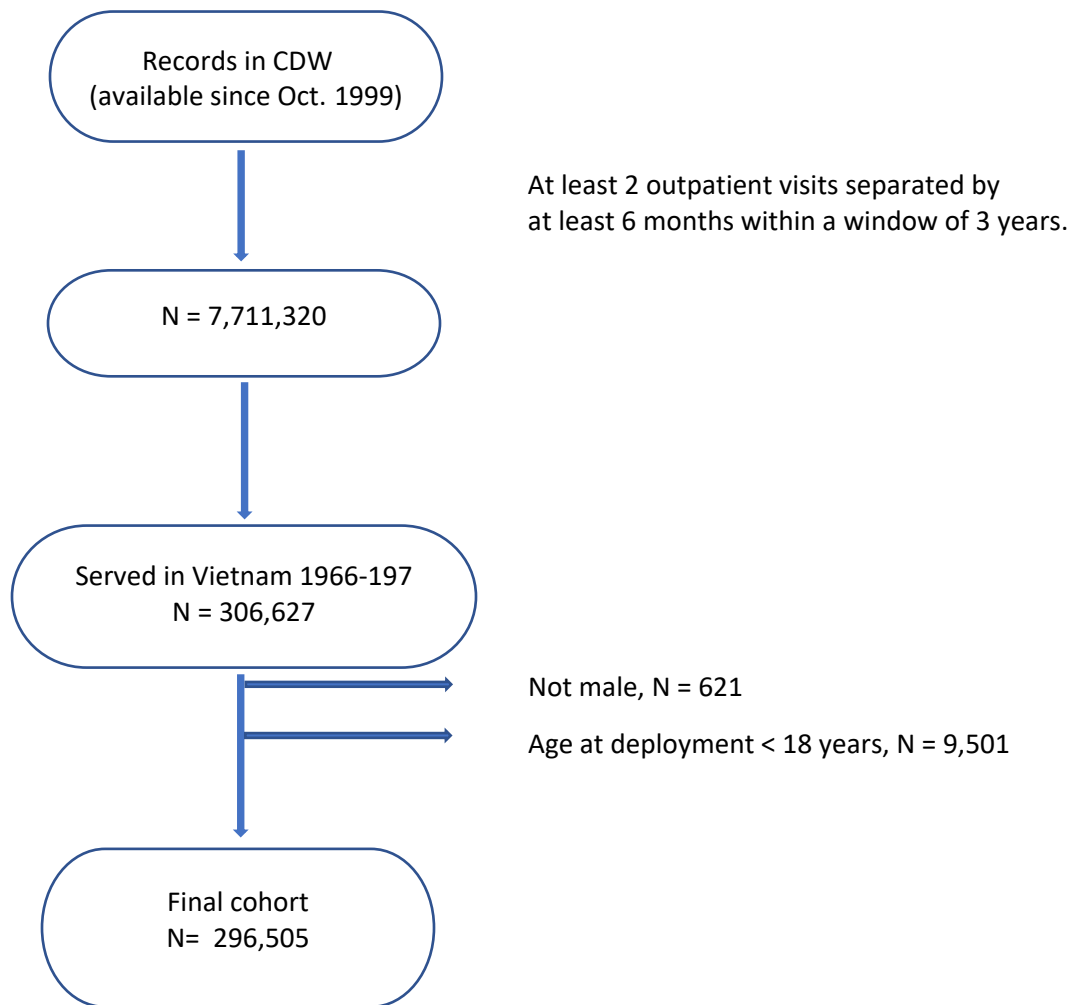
Records in CDW
(available since Oct. 1999)

At least 2 outpatient visits separated by at least 6 months within a window of 3 years.

N = 7,711,320

Served in Vietnam 1966-197
N = 306,627

Not male, N = 621

Age at deployment < 18 years, N = 9,501

Final cohort
N= 296,505